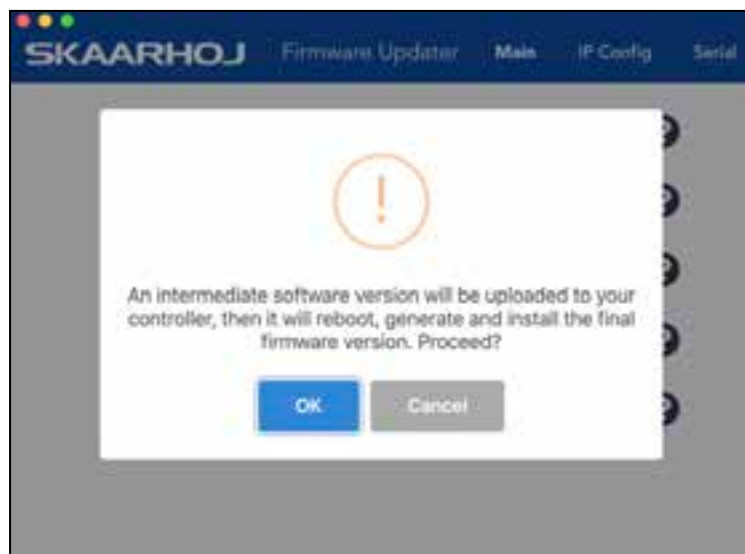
SKAARHOJ Firmware Updater Main IP Config Serial

!

An intermediate software version will be uploaded to your controller, then it will reboot, generate and install the final firmware version. Proceed?

OK Cancel